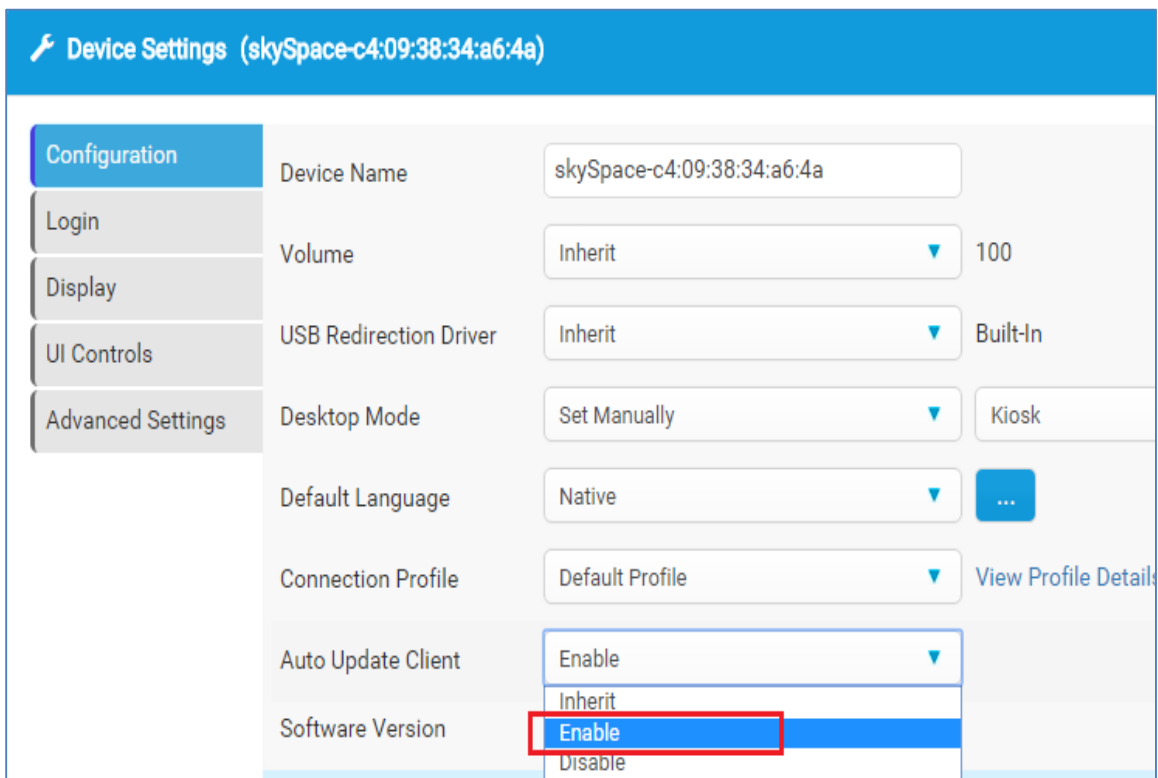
Device Settings (skySpace-c4:09:38:34:a6:4a)

Configuration
Login
Display
UI Controls
Advanced Settings

Device Name skySpace-c4:09:38:34:a6:4a
Volume Inherit 100
USB Redirection Driver Inherit Built-In
Desktop Mode Set Manually Kiosk
Default Language Native ...
Connection Profile Default Profile View Profile Details
Auto Update Client Enable
Software Version
Inherit
Enable
Disable